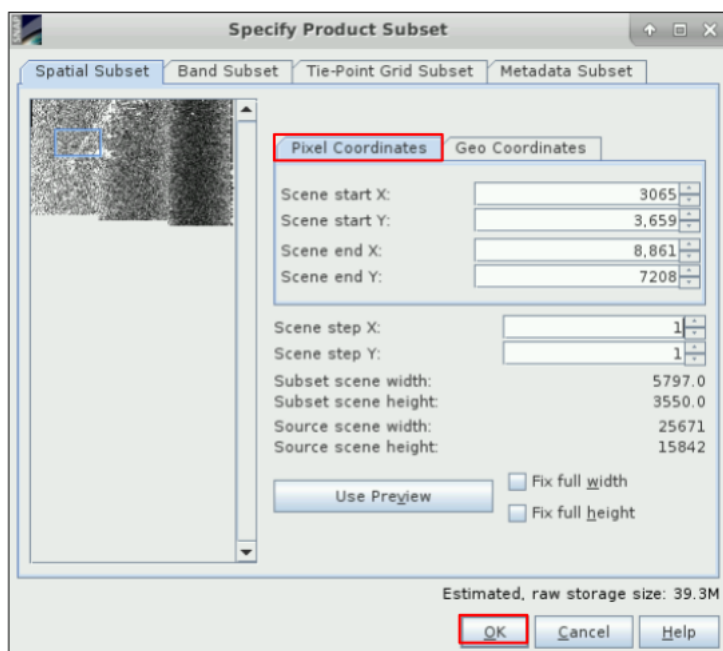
Specify Product Subset

Spatial Subset | Band Subset | Tie-Point Grid Subset | Metadata Subset

Pixel Coordinates | Geo Coordinates

Scene start X: 3065
Scene start Y: 3,659
Scene end X: 8,861
Scene end Y: 7208

Scene step X: 1
Scene step Y: 1
Subset scene width: 5797.0
Subset scene height: 3550.0
Source scene width: 25671
Source scene height: 15842

Use Preview

Fix full width
Fix full height

Estimated, raw storage size: 39.3M

OK | Cancel | Help